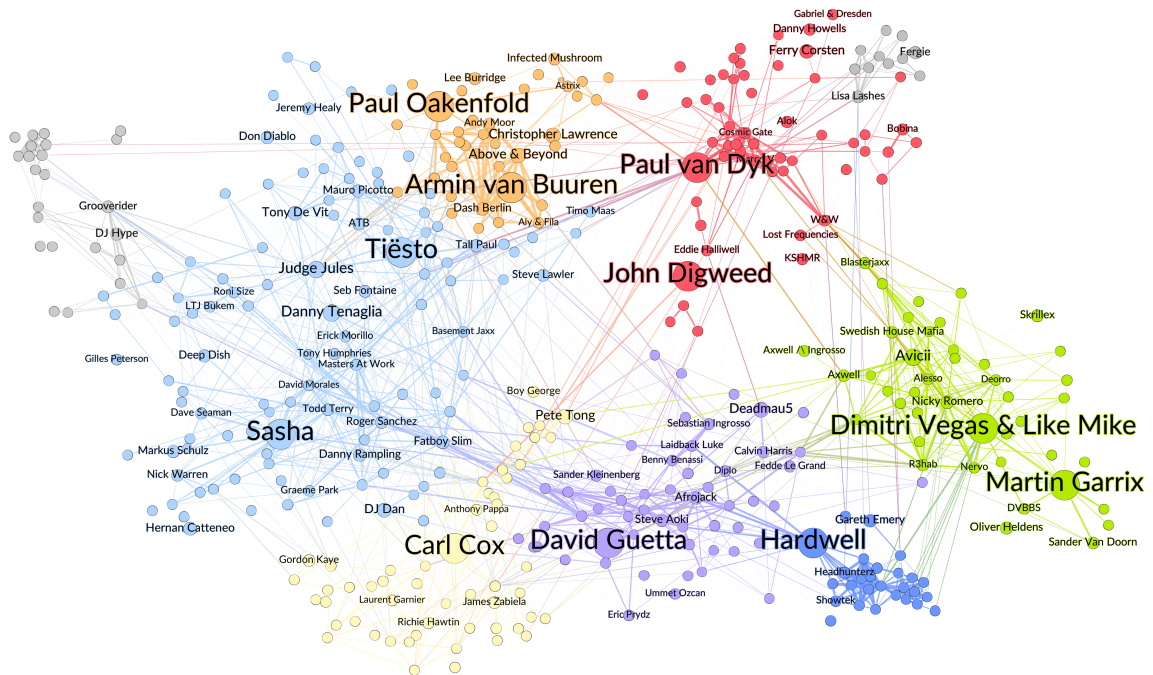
Gabriel & Dresden
Danny Howells
Ferry Corsten
Fergie
Infected Mushroom
Lee Burridge
Astrix
Lisa Lashes
Paul Oakenfold
Jeremy Healy
Andy Moor
Christopher Lawrence
Alok
Bobina
Don Diablo
Cosmic Gate
Above & Beyond
Paul van Dyk
Armin van Buuren
Mauro Picotto
Grooverider
Tony De Vit
Dash Berlin
Timo Maas
ATB
Aly & Fila
W&W
DJ Hype
Tiësto
Lost Frequencies
Tall Paul
Eddie Halliwell
KSHMR
Judge Jules
Steve Lawler
John Digweed
Blasterjaxx
Roni Size
Seb Fontaine
LTJ Bukem
Skrillex
Danny Tenaglia
Basement Jaxx
Swedish House Mafia
Erick Morillo
Axwell /\ Ingrosso
Avicii
Gilles Peterson
Deep Dish
Tony Humphries
Masters At Work
Axwell
Alesso
Deorro
David Morales
Boy George
Nicky Romero
Dave Seaman
Todd Terry
Pete Tong
Deadmau5
Sebastian Ingrosso
Dimitri Vegas & Like Mike
Sasha
Roger Sanchez
Markus Schulz
Fatboy Slim
Laidback Luke
Calvin Harris
Benny Benassi
R3hab
Nervo
Danny Rampling
Fedde Le Grand
Nick Warren
Diplo
Sander Kleinenberg
Martin Garrix
Graeme Park
Afrojack
DVBBS
DJ Dan
Anthony Pappa
Steve Aoki
Gareth Emery
Oliver Heldens
Hernan Catteneo
Carl Cox
David Guetta
Hardwell
Sander Van Doorn
Gordon Kaye
Headhunterz
Ummet Ozcan
Laurent Garnier
James Zabiela
Showtek
Eric Prydz
Richie Hawtin